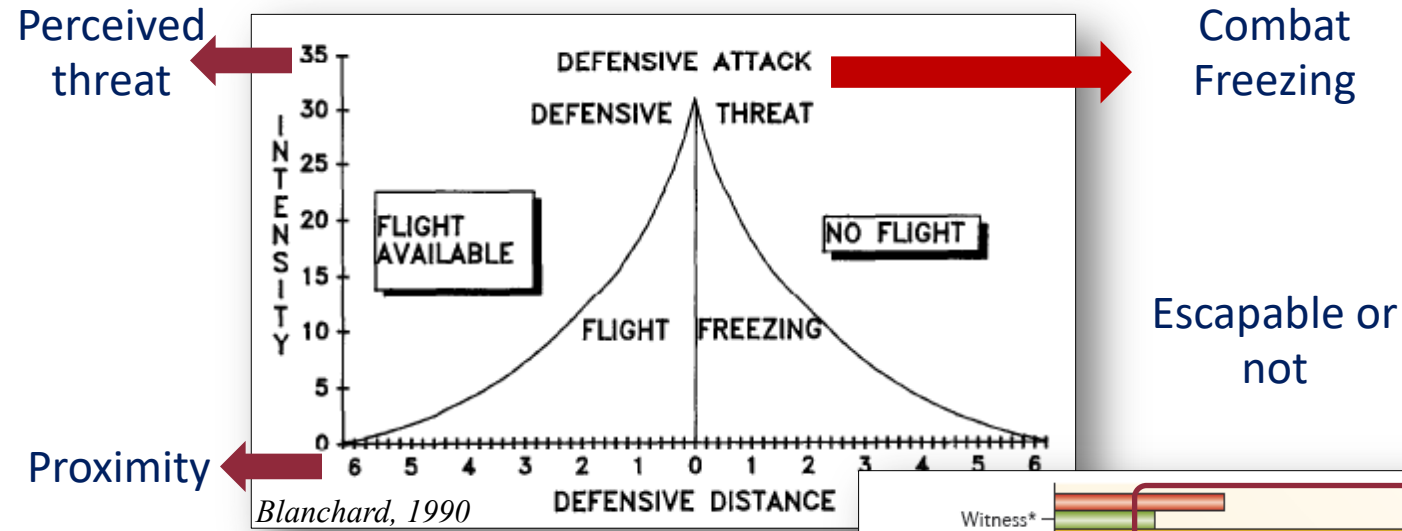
Perceived threat

Combat Freezing

35
30
25
20
15
10
5
0

INTENSITY

DEFENSIVE ATTACK

DEFENSIVE THREAT

FLIGHT AVAILABLE

NO FLIGHT

FLIGHT

FREEZING

6 5 4 3 2 1 0 1 2 3 4 5 6

DEFENSIVE DISTANCE

Escapable or not

Proximity

Blanchard, 1990

Witness*